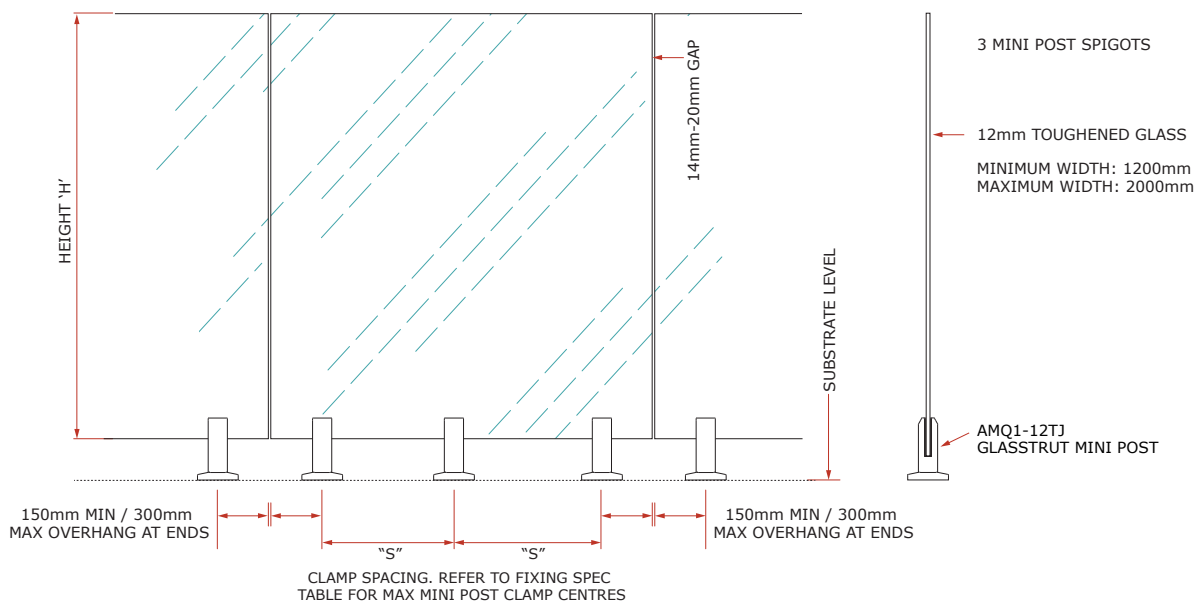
HEIGHT 'H'

14mm-20mm GAP

SUBSTRATE LEVEL

3 MINI POST SPIGOTS

12mm TOUGHENED GLASS

MINIMUM WIDTH: 1200mm
MAXIMUM WIDTH: 2000mm

AMQ1-12TJ
GLASSTRUT MINI POST

150mm MIN / 300mm
MAX OVERHANG AT ENDS

"S"

"S"

150mm MIN / 300mm
MAX OVERHANG AT ENDS

CLAMP SPACING. REFER TO FIXING SPEC
TABLE FOR MAX MINI POST CLAMP CENTRES